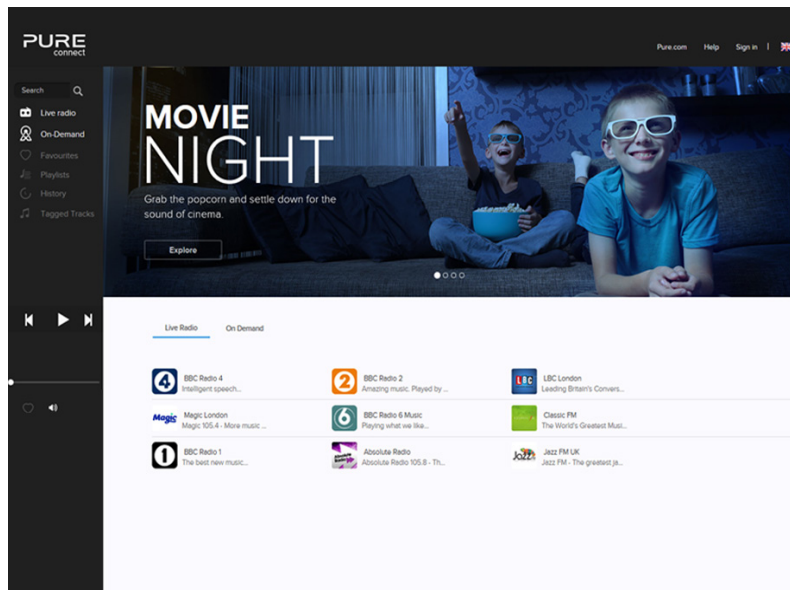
PURE
connect

Pure.com Help Sign in |

Search
Live radio
On-Demand
Favourites
Playlists
History
Tagged Tracks

MOVIE
NIGHT
Grab the popcorn and settle down for the sound of cinema.

Explore

Live Radio On Demand

4 BBC Radio 4
Intelligent speech...

2 BBC Radio 2
Amazing music. Played by ...

LBC LBC London
Leading Britain's Convers...

Magic Magic London
Magic 105.4 - More music ...

6 BBC Radio 6 Music
Playing what we like...

Classic FM
The World's Greatest Musi...

1 BBC Radio 1
The best new music...

Absolute Radio
Absolute Radio 105.8 - Th...

Jazz Jazz FM UK
Jazz FM - The greatest ja...